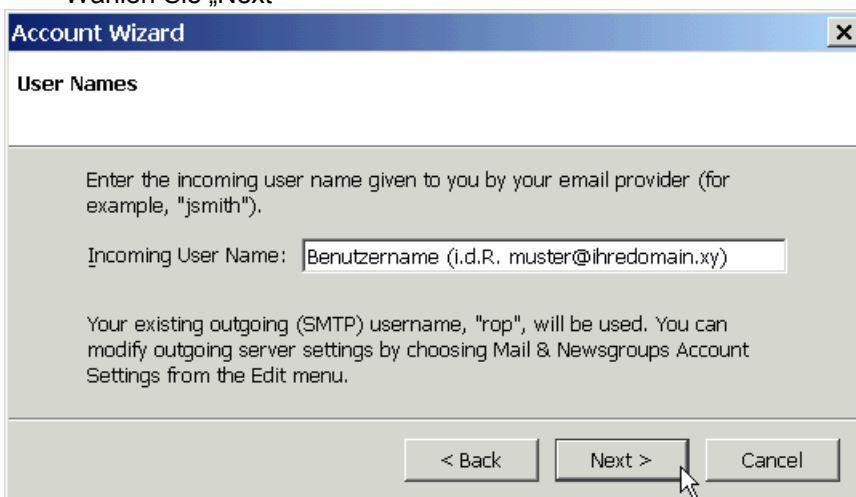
Wählen Sie „Next“

Account Wizard

User Names

Enter the incoming user name given to you by your email provider (for example, "jsmith").

Incoming User Name: Benutzername (i.d.R. muster@ihredomain.xy)

Your existing outgoing (SMTP) username, "rop", will be used. You can modify outgoing server settings by choosing Mail & Newsgroups Account Settings from the Edit menu.

< Back Next > Cancel